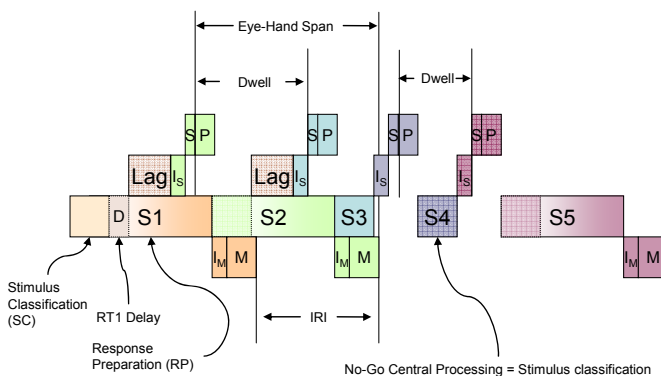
Eye-Hand Span

Dwell

Dwell

S P

S P

S P

S P

Lag $I_S$

Lag $I_S$

$I_S$

$I_S$

D S1

S2

S3

S4

S5

$I_M$ M

$I_M$ M

$I_M$ M

Stimulus Classification (SC)

RT1 Delay

Response Preparation (RP)

IRI

No-Go Central Processing = Stimulus classification